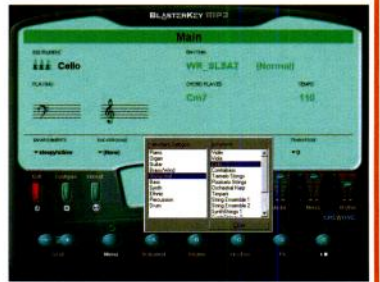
BLASTERKEY MP3

Main

INSTRUMENT
Cello

RHYTHM
WR_SL8A2 (Normal)

PLAYING

CHORD PLAYED
Cm7

TEMPO
110

Piano
Organ
Guitar
Brass/Wind
Bass
Synth
Ethnic
Percussion
Drum

Violin
Viola
Cello
Contrabass
Tremolo Strings
Pizzicato Strings
Orchestral Harp
Timpani
String Ensemble 1
String Ensemble 2
SynthStrings 1

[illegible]